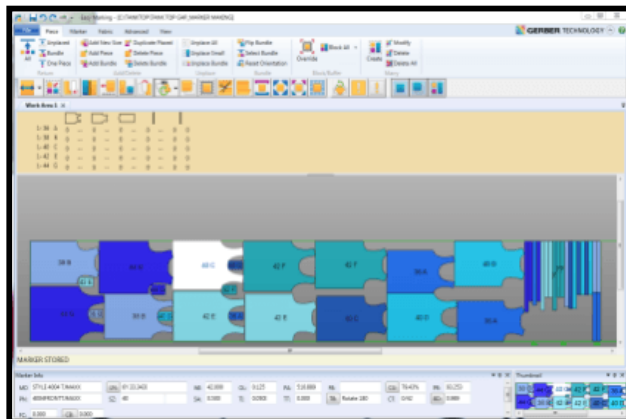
Easy Marking - [C:\YANTOP\YANTOP GAP_MARKER MAKING]

Piece Marker Notch Advanced View

GERBER TECHNOLOGY

Unplaced Bundle One Piece
Add New Size Add Piece Add Bundle
Duplicate Placed Delete Piece Delete Bundle
Unplace All Unplace Small Unplace Bundle
Flip Bundle Select Bundle Reset Orientation
Override
Block All
Create
Modify Delete Delete All

Return Add/Delete Unplace Bundle Block/Buffer Query

Work Area 1

L-36 A
L-38 B
L-40 C
L-42 E
L-44 G

36 B
44 B
40 C
42 F
40 F
36 A
40 D
38 B
42 E
40 G
40 D
36 A

MARKER STORED

Marker Info
MO STYLE 4004 T.MAXX
Ptn 4004PROTYLMAXX
Util 87.22.2403
SZ 40
MW 42.000
CL 0.125
Sh 0.000
ML 510.800
TL 0.0000
PR
Rotate 180
CW 78.43%
CT 0.92
FB 60.252
TC 0.000

Thumbnail